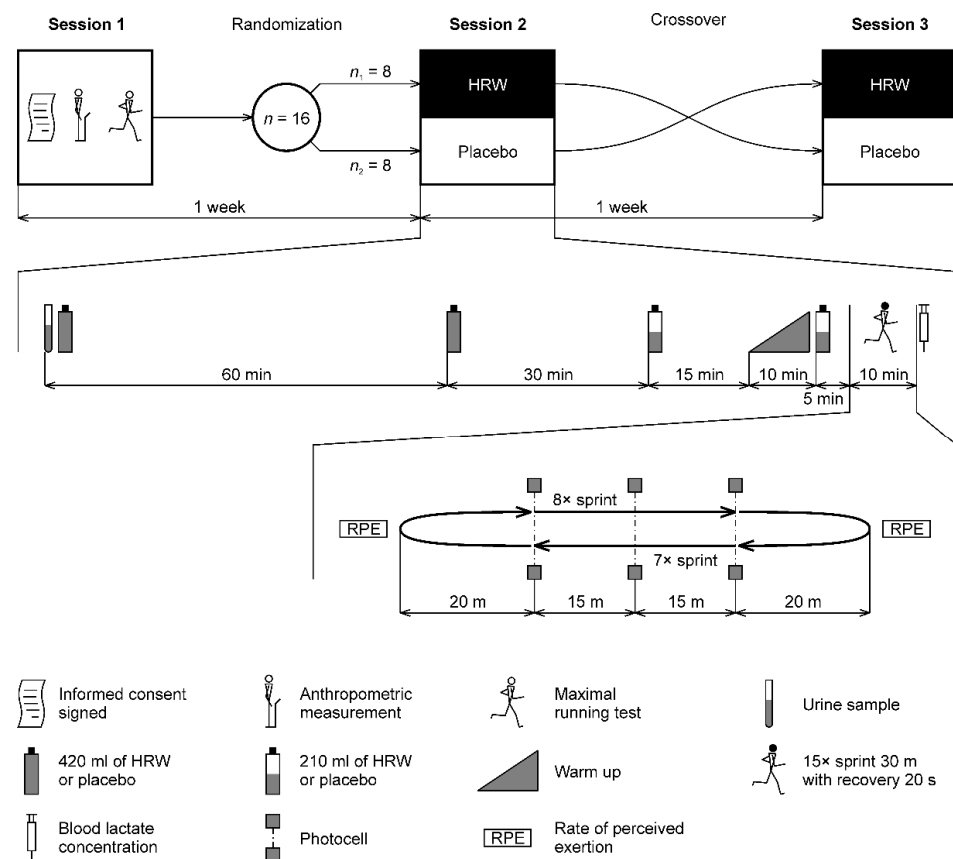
Session 1

Randomization

Session 2

Crossover

Session 3

$n_1 = 8$

$n = 16$

$n_2 = 8$

HRW

Placebo

HRW

Placebo

1 week

1 week

60 min

30 min

15 min

10 min

5 min

10 min

RPE

8× sprint

7× sprint

RPE

20 m

15 m

15 m

20 m

Informed consent signed

Anthropometric measurement

Maximal running test

Urine sample

420 ml of HRW or placebo

210 ml of HRW or placebo

Warm up

15× sprint 30 m with recovery 20 s

Blood lactate concentration

Photocell

RPE

Rate of perceived exertion